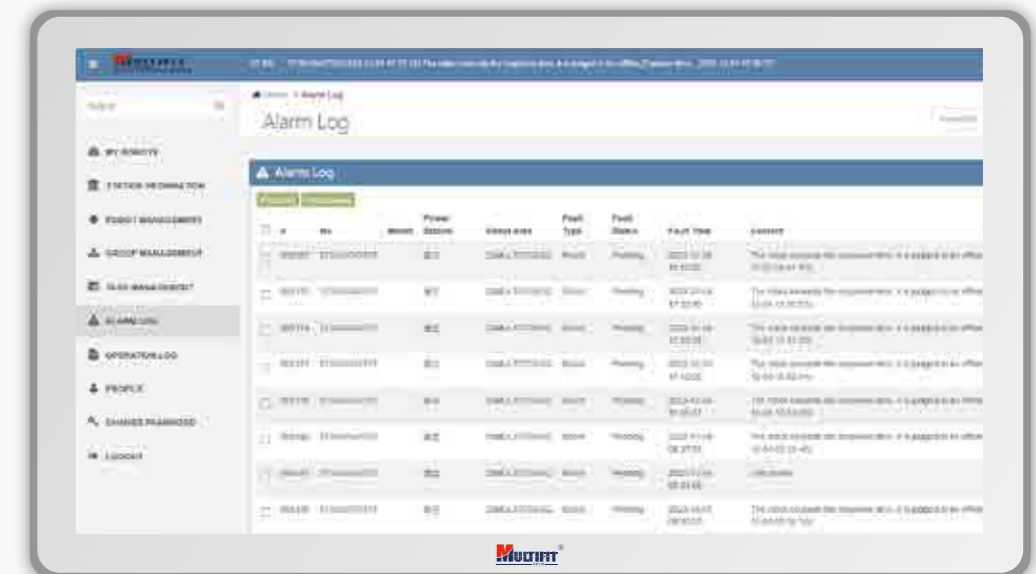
Alarm Log

MY ROBOTS
STATION INFORMATION
ROBOT MANAGEMENT
GROUP MANAGEMENT
TASK MANAGEMENT
ALARM LOG
OPERATION LOG
PEOPLE
CHANGE PASSWORD
LOGOUT

Alarm Log

| | # | SN | Model | Power Station | Group | Fault Type | Fault Status | Fault Time | Content |
|---|---|---|---|---|---|---|---|---|---|
| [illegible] | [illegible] | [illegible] | | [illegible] | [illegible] | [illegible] | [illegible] | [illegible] | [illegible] |

MULTIFIT